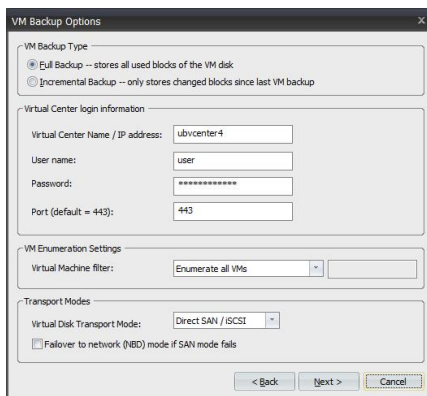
VM Backup Options

x

VM Backup Type

Full Backup -- stores all used blocks of the VM disk

Incremental Backup -- only stores changed blocks since last VM backup

Virtual Center login information

Virtual Center Name / IP address: ubvcenter4

User name: user

Password: ************

Port (default = 443): 443

VM Enumeration Settings

Virtual Machine filter: Enumerate all VMs

Transport Modes

Virtual Disk Transport Mode: Direct SAN / iSCSI

Failover to network (NBD) mode if SAN mode fails

< Back

Next >

Cancel